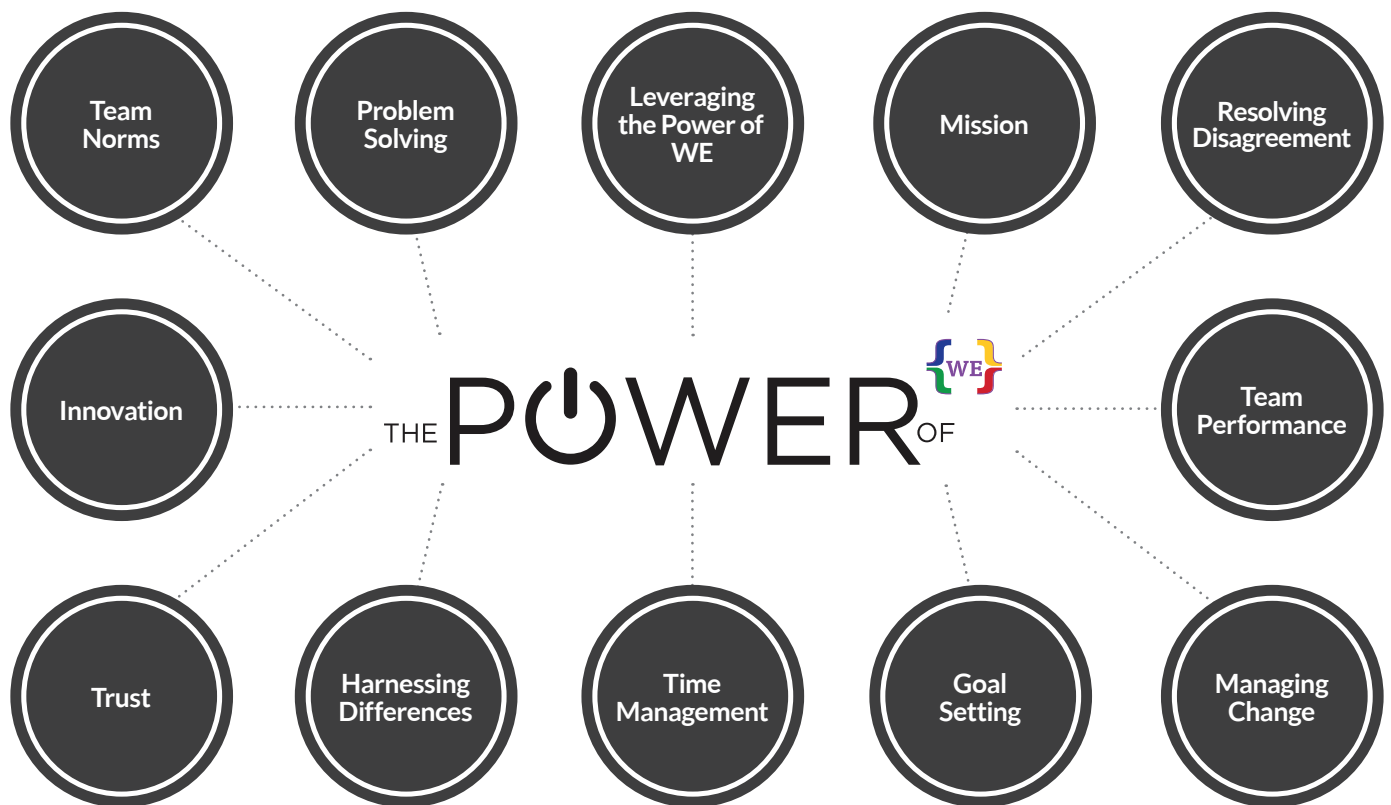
Team Norms

Problem Solving

Leveraging the Power of WE

Mission

Resolving Disagreement

Innovation

THE POWER OF {WE}

Team Performance

Trust

Harnessing Differences

Time Management

Goal Setting

Managing Change